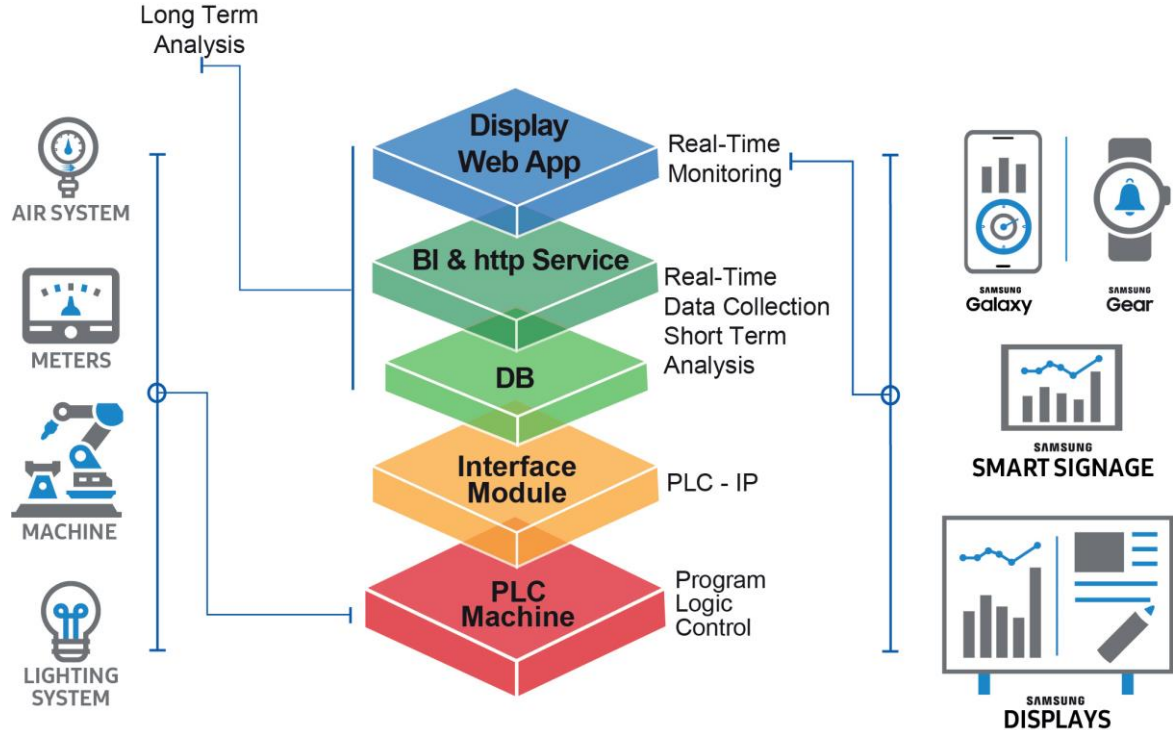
Long Term Analysis

AIR SYSTEM

METERS

MACHINE

LIGHTING SYSTEM

Display Web App

Real-Time Monitoring

BI & http Service

Real-Time Data Collection Short Term Analysis

DB

Interface Module

PLC - IP

PLC Machine

Program Logic Control

SAMSUNG Galaxy

SAMSUNG Gear

SAMSUNG SMART SIGNAGE

SAMSUNG DISPLAYS